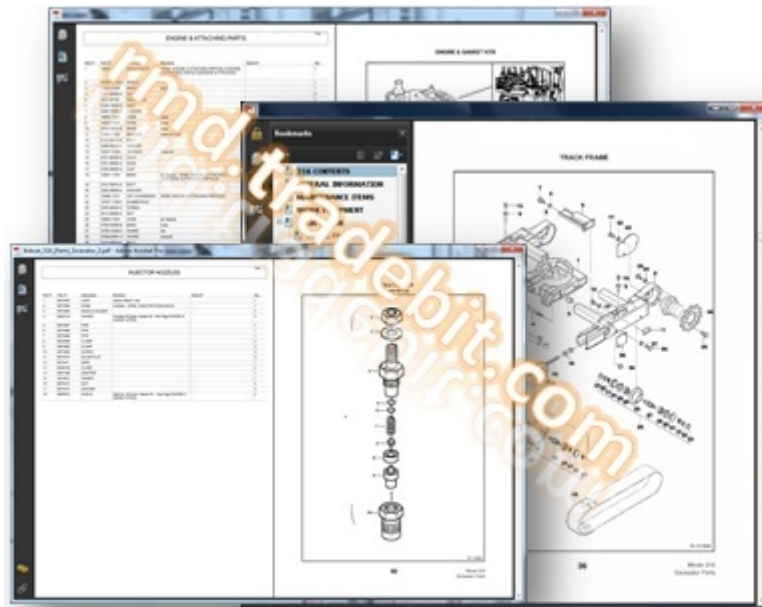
ENGINE & ATTACHING PARTS

ENGINE & GASKET KTR

Bookmarks

316 CONTENTS

GENERAL INFORMATION

MAINTENANCE ITEMS

EQUIPMENT

TRACK FRAME

Bobcat_316_[Parts]_Excavator_3.pdf - Adobe Acrobat Pro

INJECTOR NOZZLES

50

36

Model 316
Excavator Parts

rmd.tradebit.com